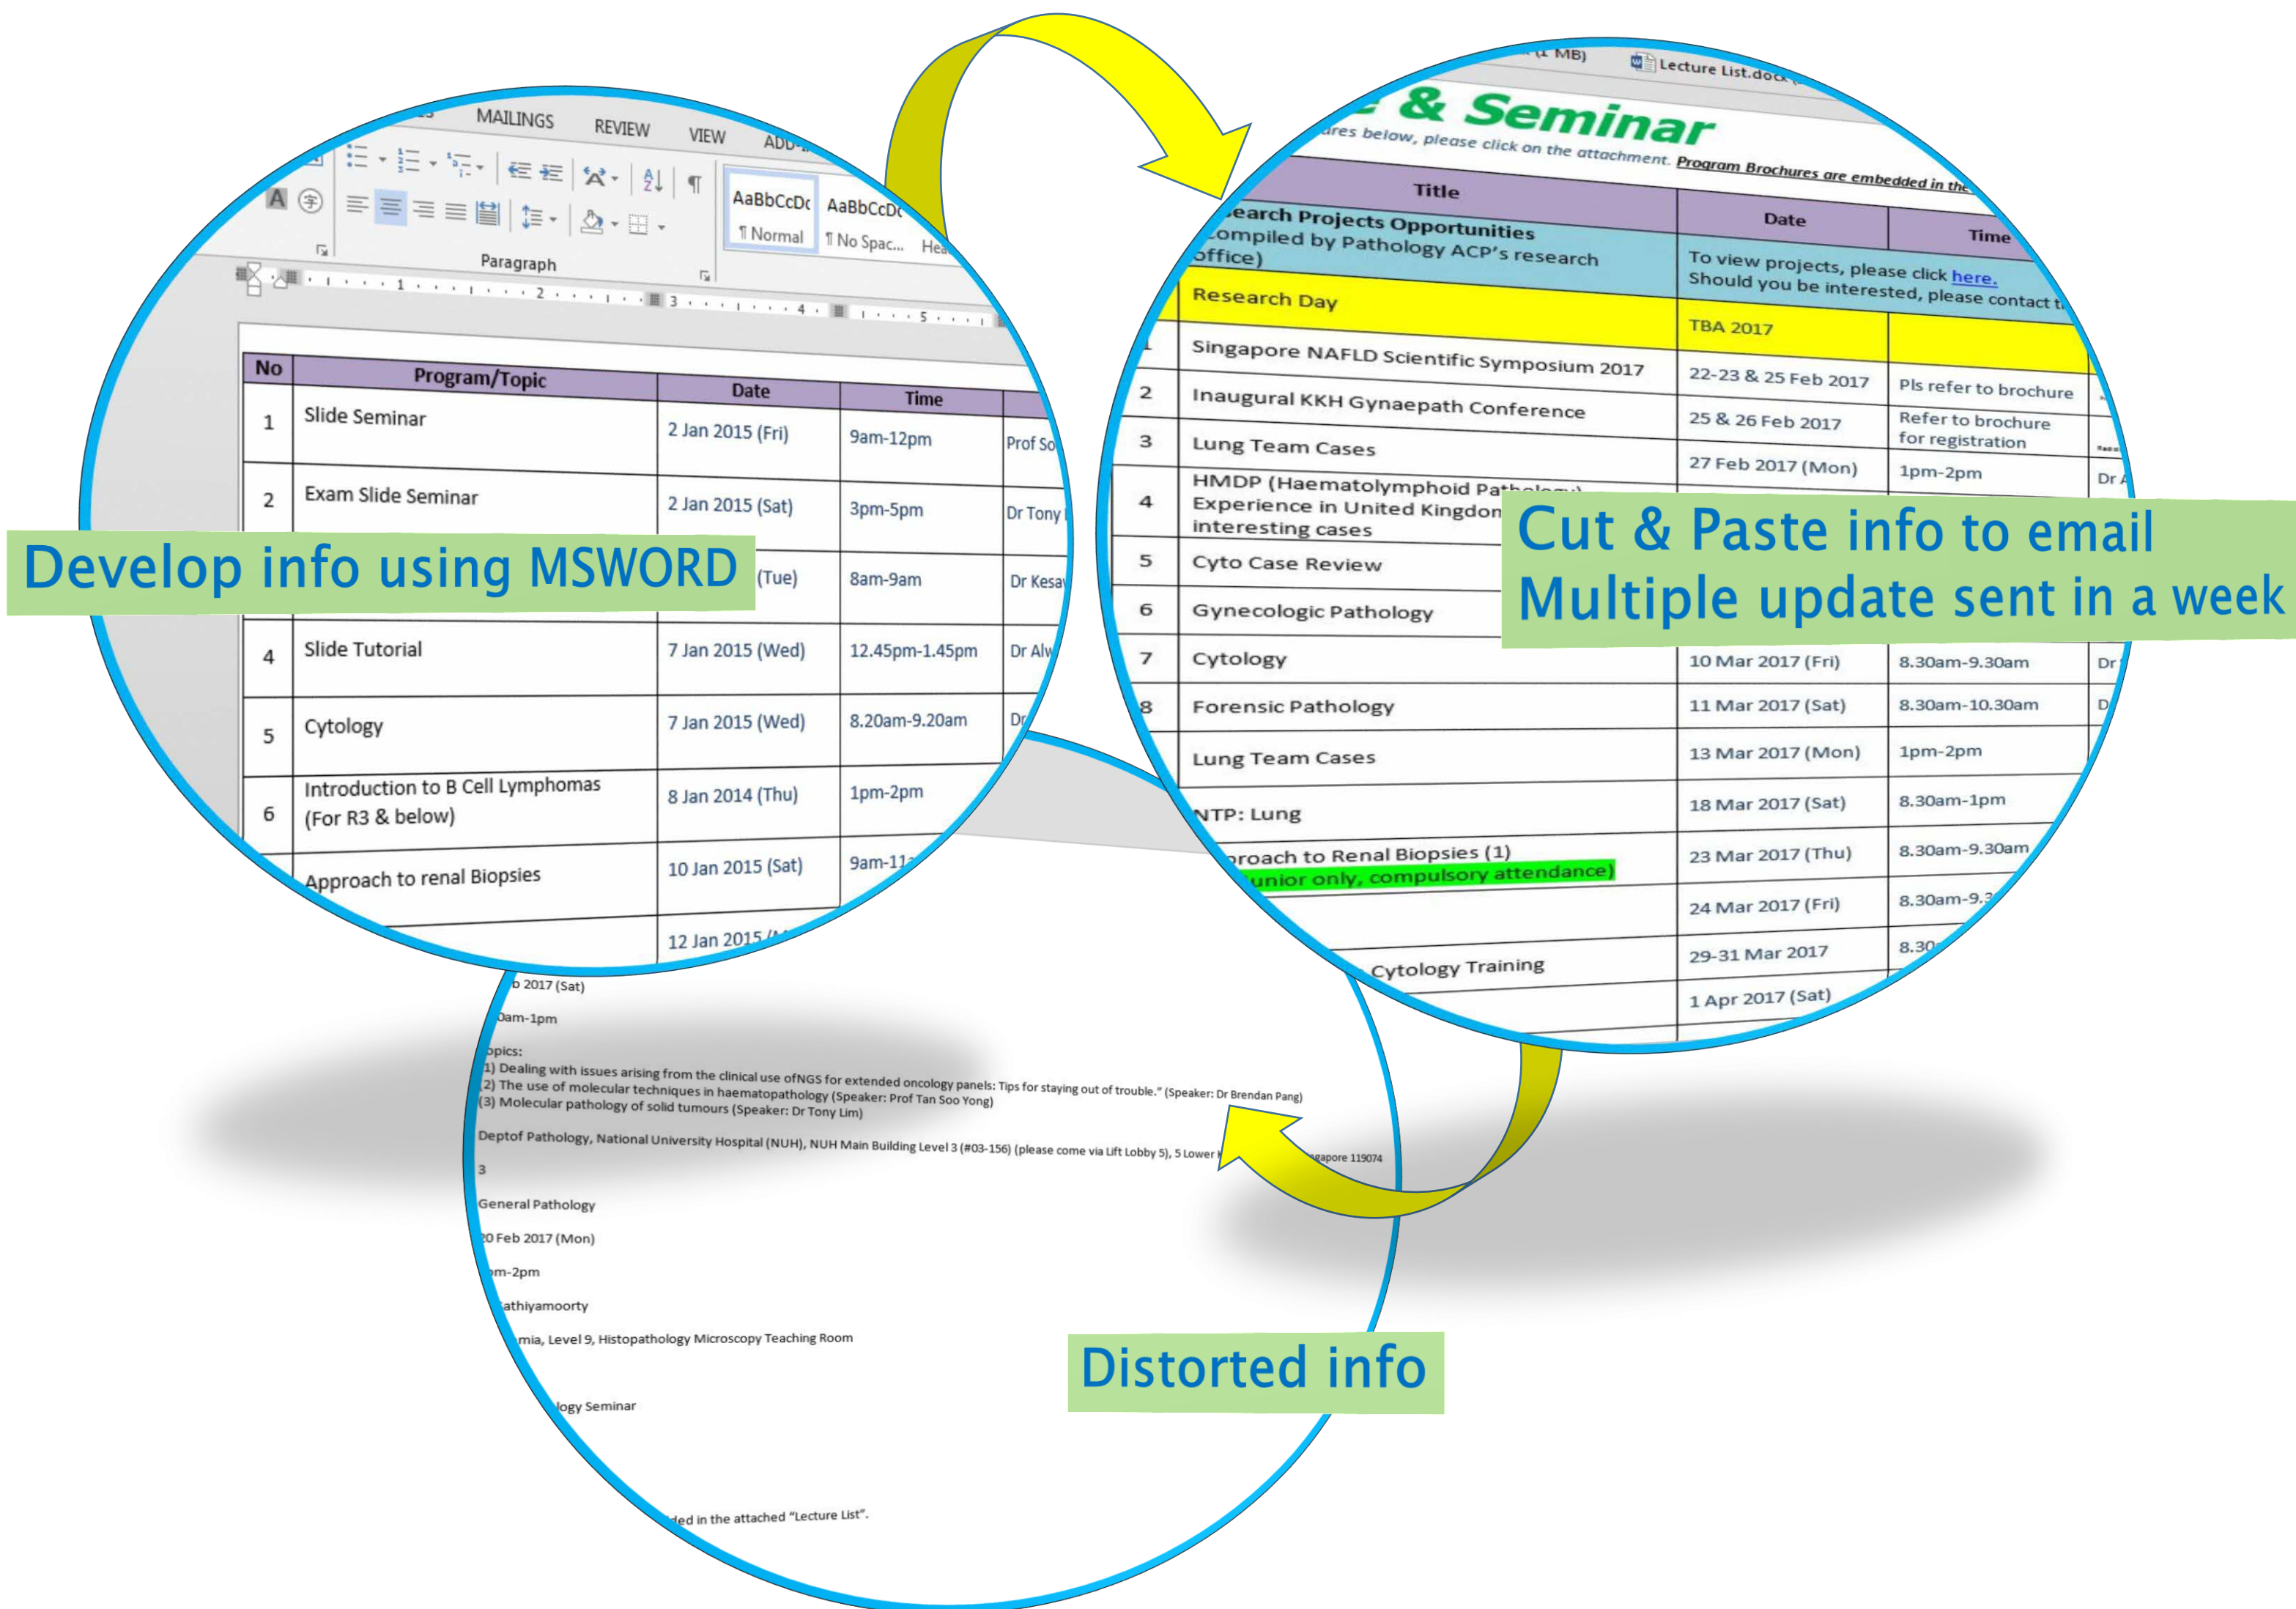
MAILINGS REVIEW VIEW ADD-

AaBbCcDc AaBbCcDc
¶ Normal ¶ No Spac... Hea

Paragraph

| No | Program/Topic | Date | Time | |
|---|---|---|---|---|
| 1 | Slide Seminar | 2 Jan 2015 (Fri) | 9am-12pm | Prof So |
| 2 | Exam Slide Seminar | 2 Jan 2015 (Sat) | 3pm-5pm | Dr Tony |
| | | (Tue) | 8am-9am | Dr Kesa |
| 4 | Slide Tutorial | 7 Jan 2015 (Wed) | 12.45pm-1.45pm | Dr Alw |
| 5 | Cytology | 7 Jan 2015 (Wed) | 8.20am-9.20am | Dr |
| 6 | Introduction to B Cell Lymphomas (For R3 & below) | 8 Jan 2014 (Thu) | 1pm-2pm | |
| | Approach to renal Biopsies | 10 Jan 2015 (Sat) | 9am-11 | |
| | | 12 Jan 2015 | | |

Develop info using MSWORD

MB) Lecture List.doc

& Seminar

ures below, please click on the attachment. Program Brochures are embedded in the

| | Title | Date | Time | |
|---|---|---|---|---|
| | earch Projects Opportunities ompiled by Pathology ACP's research office) | To view projects, please click here. Should you be interested, please contact t | | |
| | Research Day | TBA 2017 | | |
| 1 | Singapore NAFLD Scientific Symposium 2017 | 22-23 & 25 Feb 2017 | Pls refer to brochure | |
| 2 | Inaugural KKH Gynaepath Conference | 25 & 26 Feb 2017 | Refer to brochure for registration | |
| 3 | Lung Team Cases | 27 Feb 2017 (Mon) | 1pm-2pm | Dr A |
| 4 | HMDP (Haematolymphoid Pathology) Experience in United Kingdom interesting cases | | | |
| 5 | Cyto Case Review | | | |
| 6 | Gynecologic Pathology | | | |
| 7 | Cytology | 10 Mar 2017 (Fri) | 8.30am-9.30am | Dr |
| 8 | Forensic Pathology | 11 Mar 2017 (Sat) | 8.30am-10.30am | D |
| | Lung Team Cases | 13 Mar 2017 (Mon) | 1pm-2pm | |
| | NTP: Lung | 18 Mar 2017 (Sat) | 8.30am-1pm | |
| | proach to Renal Biopsies (1) unior only, compulsory attendance) | 23 Mar 2017 (Thu) | 8.30am-9.30am | |
| | | 24 Mar 2017 (Fri) | 8.30am-9.3 | |
| | Cytology Training | 29-31 Mar 2017 | 8.30 | |
| | | 1 Apr 2017 (Sat) | | |

Cut & Paste info to email
Multiple update sent in a week

b 2017 (Sat)
0am-1pm
opics:
1) Dealing with issues arising from the clinical use ofNGS for extended oncology panels: Tips for staying out of trouble." (Speaker: Dr Brendan Pang)
2) The use of molecular techniques in haematopathology (Speaker: Prof Tan Soo Yong)
(3) Molecular pathology of solid tumours (Speaker: Dr Tony Lim)

Deptof Pathology, National University Hospital (NUH), NUH Main Building Level 3 (#03-156) (please come via Lift Lobby 5), 5 Lower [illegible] gapore 119074

3
General Pathology
20 Feb 2017 (Mon)
pm-2pm
athiyamoorty
mia, Level 9, Histopathology Microscopy Teaching Room

logy Seminar

ded in the attached "Lecture List".

Distorted info